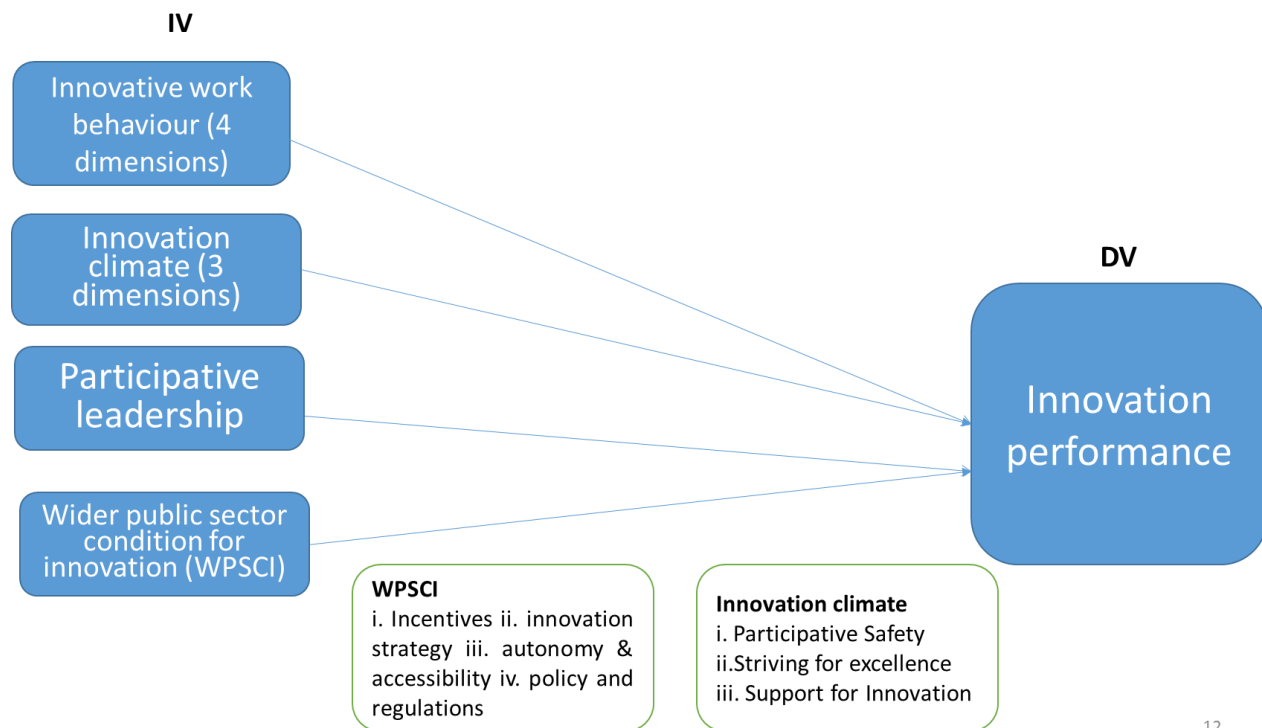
IV

Innovative work behaviour (4 dimensions)

Innovation climate (3 dimensions)

Participative leadership

Wider public sector condition for innovation (WPSCI)

DV

Innovation performance

WPSCI
i. Incentives ii. innovation strategy iii. autonomy & accessibility iv. policy and regulations

Innovation climate
i. Participative Safety
ii.Striving for excellence
iii. Support for Innovation

12